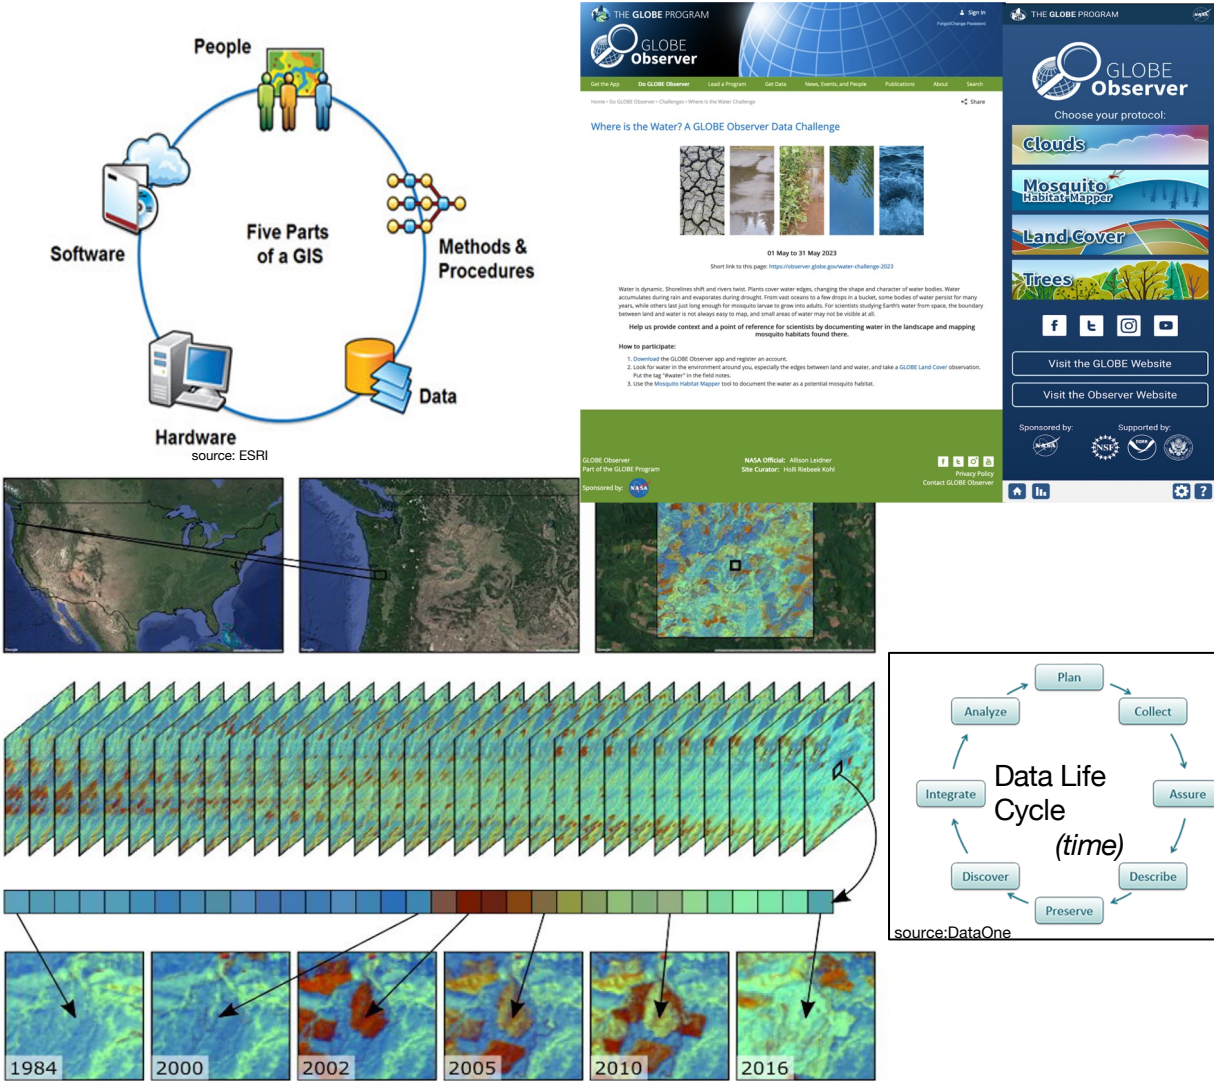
People

Five Parts of a GIS

Software

Methods & Procedures

Hardware

Data

source: ESRI

THE GLOBE PROGRAM

GLOBE Observer

Sign In

Get the App | Do GLOBE Observer | Lead a Program | Get Data | News, Events, and People | Publications | About | Search

Home > Do GLOBE Observer > Challenges > Where is the Water Challenge

Share

Where is the Water? A GLOBE Observer Data Challenge

01 May to 31 May 2023

Short link to this page: https://observer.globe.gov/water-challenge-2023

Water is dynamic. Shorelines shift and rivers twist. Plants cover water edges, changing the shape and character of water bodies. Water accumulates during rain and evaporates during drought. From vast oceans to a few drops in a bucket, some bodies of water persist for many years, while others last just long enough for mosquito larvae to grow into adults. For scientists studying Earth's water from space, the boundary between land and water is not always easy to map, and small areas of water may not be visible at all.

Help us provide context and a point of reference for scientists by documenting water in the landscape and mapping mosquito habitats found there.

How to participate:

1. Download the GLOBE Observer app and register an account.
2. Look for water in the environment around you, especially the edges between land and water, and take a GLOBE Land Cover observation. Put the tag "#water" in the field notes.
3. Use the Mosquito Habitat Mapper tool to document the water as a potential mosquito habitat.

GLOBE Observer
Part of the GLOBE Program

NASA Official: Allison Leidner
Site Curator: Holli Riebeek Kohl

Privacy Policy
Contact GLOBE Observer

Sponsored by:

THE GLOBE PROGRAM

GLOBE Observer

Choose your protocol:

Clouds

Mosquito Habitat Mapper

Land Cover

Trees

Visit the GLOBE Website

Visit the Observer Website

Sponsored by:

Supported by:

Plan

Collect

Assure

Describe

Preserve

Discover

Integrate

Analyze

Data Life Cycle

(time)

source:DataOne

1984

2000

2002

2005

2010

2016